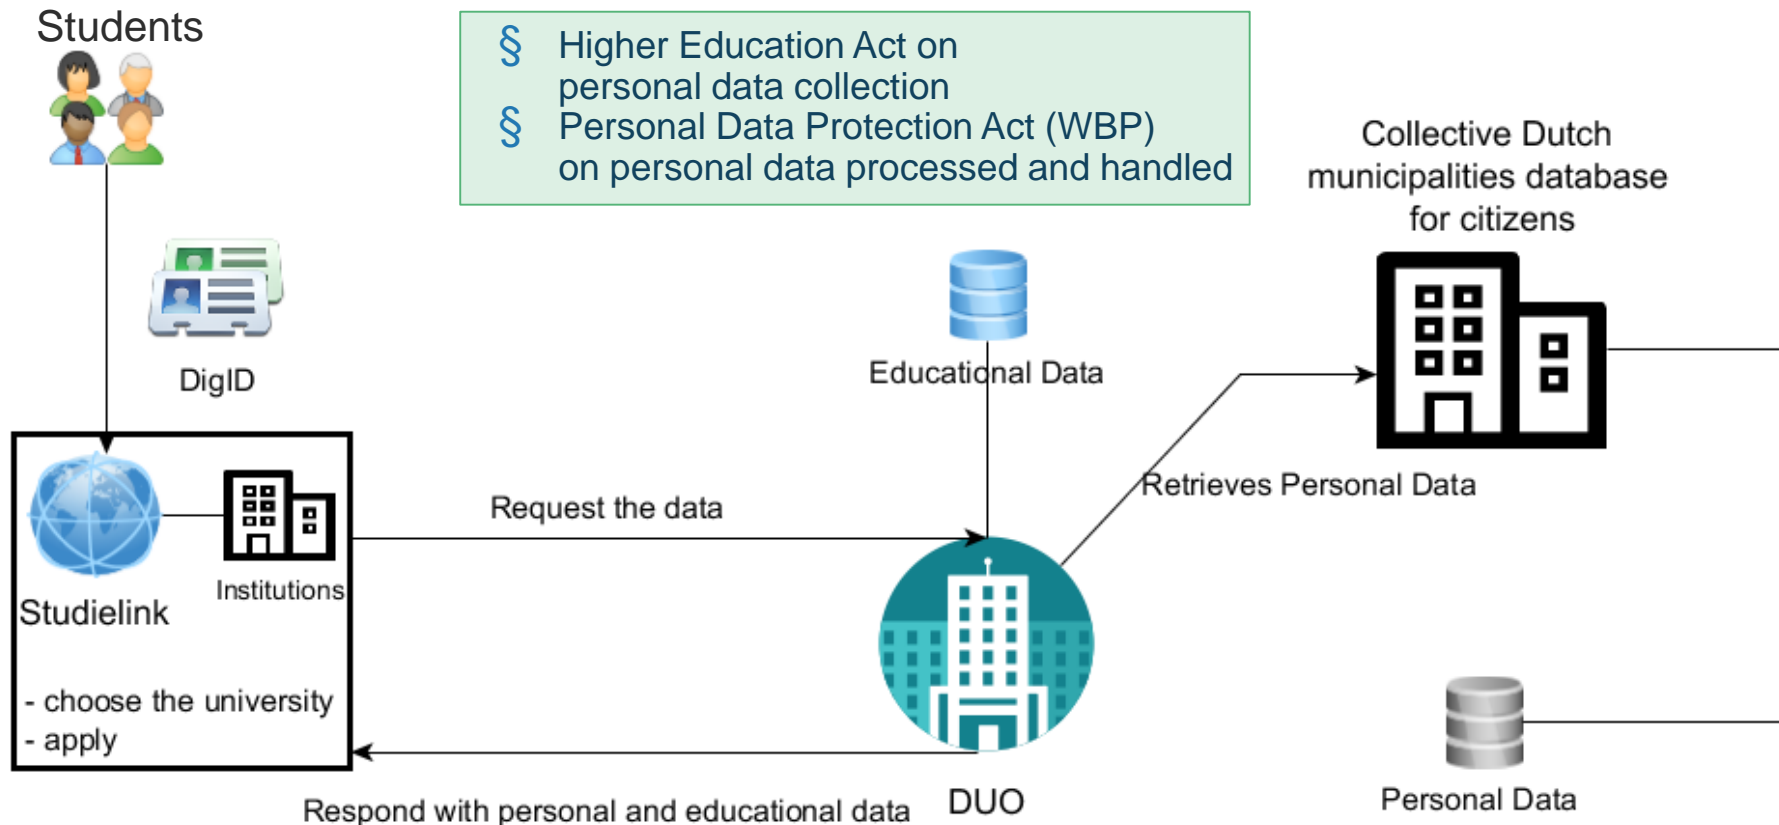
Students

§ Higher Education Act on personal data collection
§ Personal Data Protection Act (WBP) on personal data processed and handled

Collective Dutch municipalities database for citizens

DigID

Educational Data

Retrieves Personal Data

Request the data

Studielink

Institutions

- choose the university
- apply

DUO

Personal Data

Respond with personal and educational data